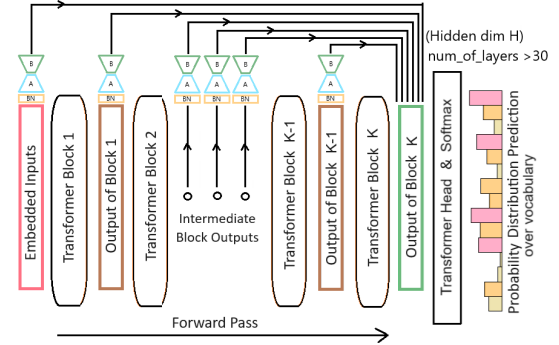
(Hidden dim H)
num_of_layers >30

B
A
BN
Embedded Inputs

Transformer Block 1

B
A
BN
Output of Block 1

Transformer Block 2

B
A
BN

B
A
BN

B
A
BN

Intermediate Block Outputs

Transformer Block K-1

B
A
BN
Output of Block K-1

Transformer Block K

Output of Block K

Transformer Head & Softmax

Probability Distribution Prediction over vocabulary

Forward Pass